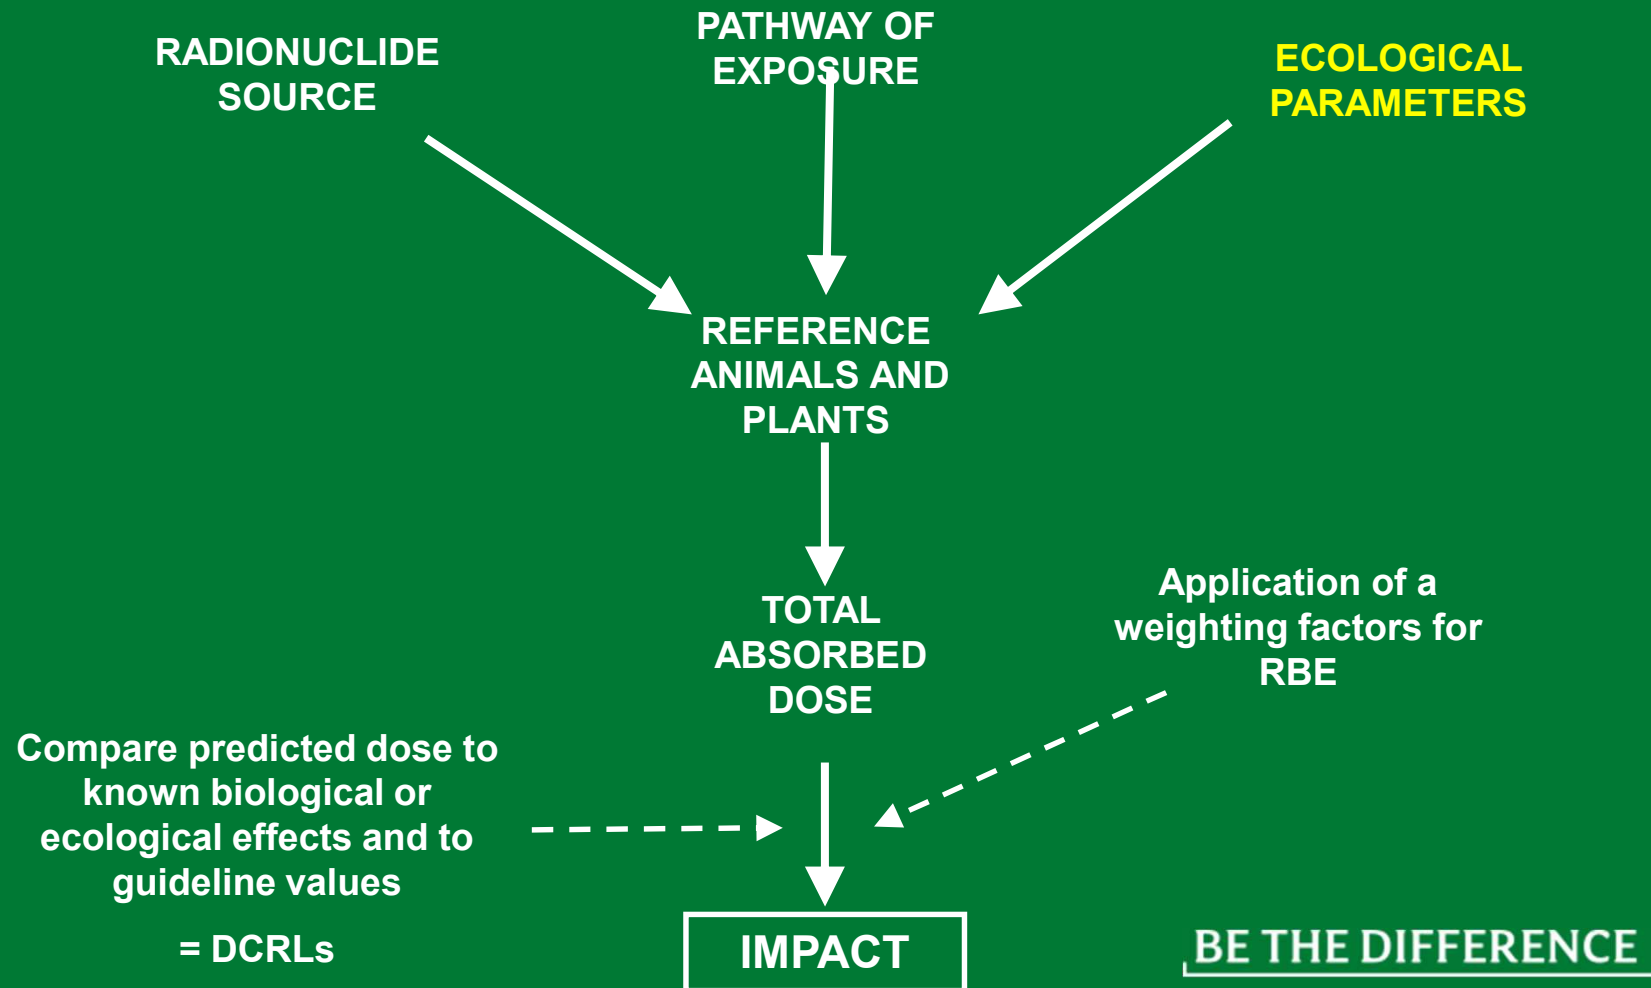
RADIONUCLIDE SOURCE

PATHWAY OF EXPOSURE

ECOLOGICAL PARAMETERS

REFERENCE ANIMALS AND PLANTS

TOTAL ABSORBED DOSE

Application of a weighting factors for RBE

Compare predicted dose to known biological or ecological effects and to guideline values

= DCRLs

IMPACT

BE THE DIFFERENCE